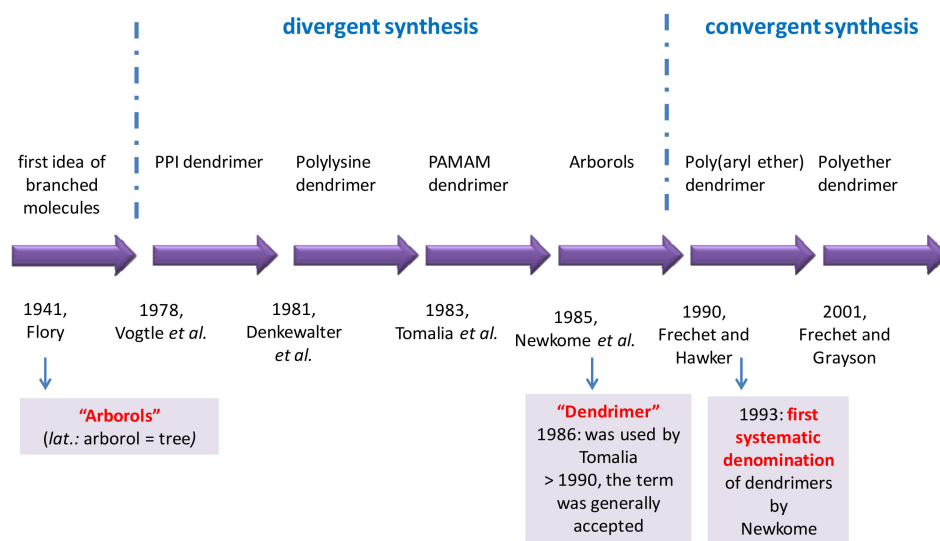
divergent synthesis

convergent synthesis

first idea of branched molecules

PPI dendrimer

Polylysine dendrimer

PAMAM dendrimer

Arborols

Poly(aryl ether) dendrimer

Polyether dendrimer

1941, Flory

1978, Vogtle et al.

1981, Denkewalter et al.

1983, Tomalia et al.

1985, Newkome et al.

1990, Frechet and Hawker

2001, Frechet and Grayson

"Arborols" (lat.: arborol = tree)

"Dendrimer" 1986: was used by Tomalia > 1990, the term was generally accepted

1993: first systematic denomination of dendrimers by Newkome